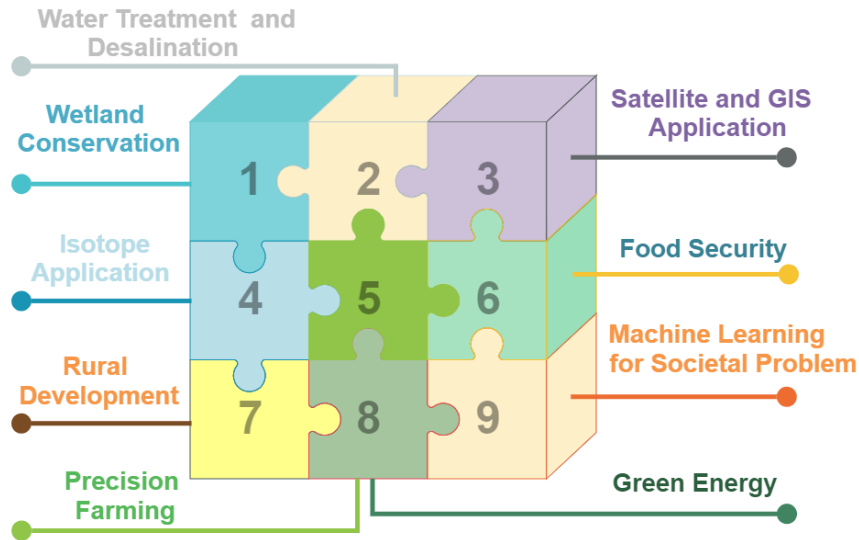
Water Treatment and Desalination

Wetland Conservation

Satellite and GIS Application

1

2

3

Isotope Application

Food Security

4

5

6

Machine Learning for Societal Problem

Rural Development

7

8

9

Precision Farming

Green Energy